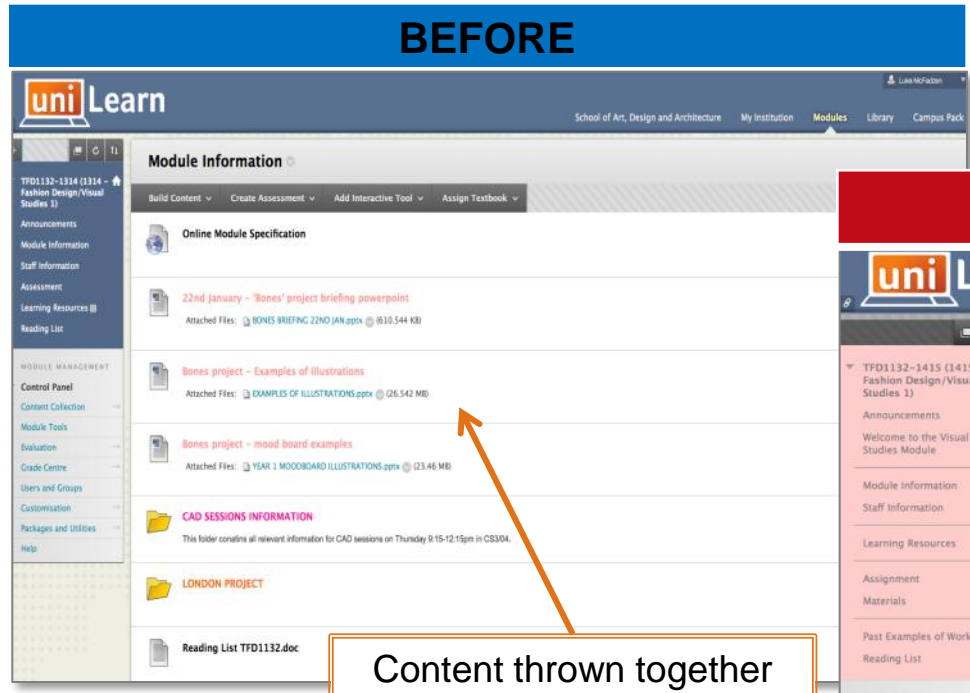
BEFORE

uni Learn

Luke McFadzen

School of Art, Design and Architecture | My Institution | Modules | Library | Campus Pack

TFD1132-1314 (1314 - Fashion Design/Visual Studies 1)

Announcements
Module Information
Staff Information
Assessment
Learning Resources
Reading List

MODULE MANAGEMENT
Control Panel
Content Collection
Module Tools
Evaluation
Grade Centre
Users and Groups
Customisation
Packages and Utilities
Help

Module Information

Build Content | Create Assessment | Add Interactive Tool | Assign Textbook

Online Module Specification

22nd January - 'Bones' project briefing powerpoint
Attached Files: BONES BRIEFING 22ND JAN.pptx (610.544 KB)

Bones project - Examples of illustrations
Attached Files: EXAMPLES OF ILLUSTRATIONS.pptx (26.542 MB)

Bones project - mood board examples
Attached Files: YEAR 1 MOODBOARD ILLUSTRATIONS.pptx (23.46 MB)

CAD SESSIONS INFORMATION
This folder contains all relevant information for CAD sessions on Thursday 9:15-12:15pm in CS3/04.

LONDON PROJECT

Reading List TFD1132.doc

Content thrown together

uni L

TFD1132-1415 (141 Fashion Design/Visua Studies 1)
Announcements
Welcome to the Visual Studies Module
Module Information
Staff Information
Learning Resources
Assignment
Materials
Past Examples of Work
Reading List